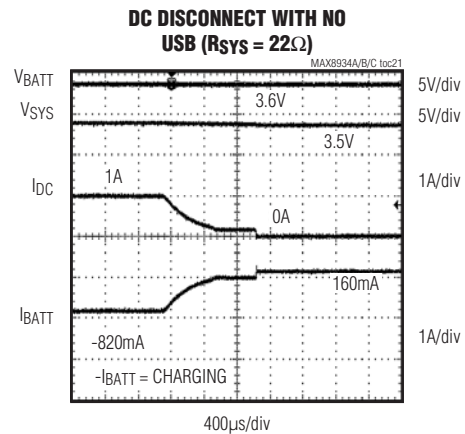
DC DISCONNECT WITH NO USB ($R_{SYS}$ = 22Ω)

MAX8934A/B/C toc21

$V_{BATT}$

3.6V

5V/div

$V_{SYS}$

3.5V

5V/div

$I_{DC}$

1A

0A

1A/div

160mA

$I_{BATT}$

-820mA

1A/div

$-I_{BATT}$ = CHARGING

400μs/div